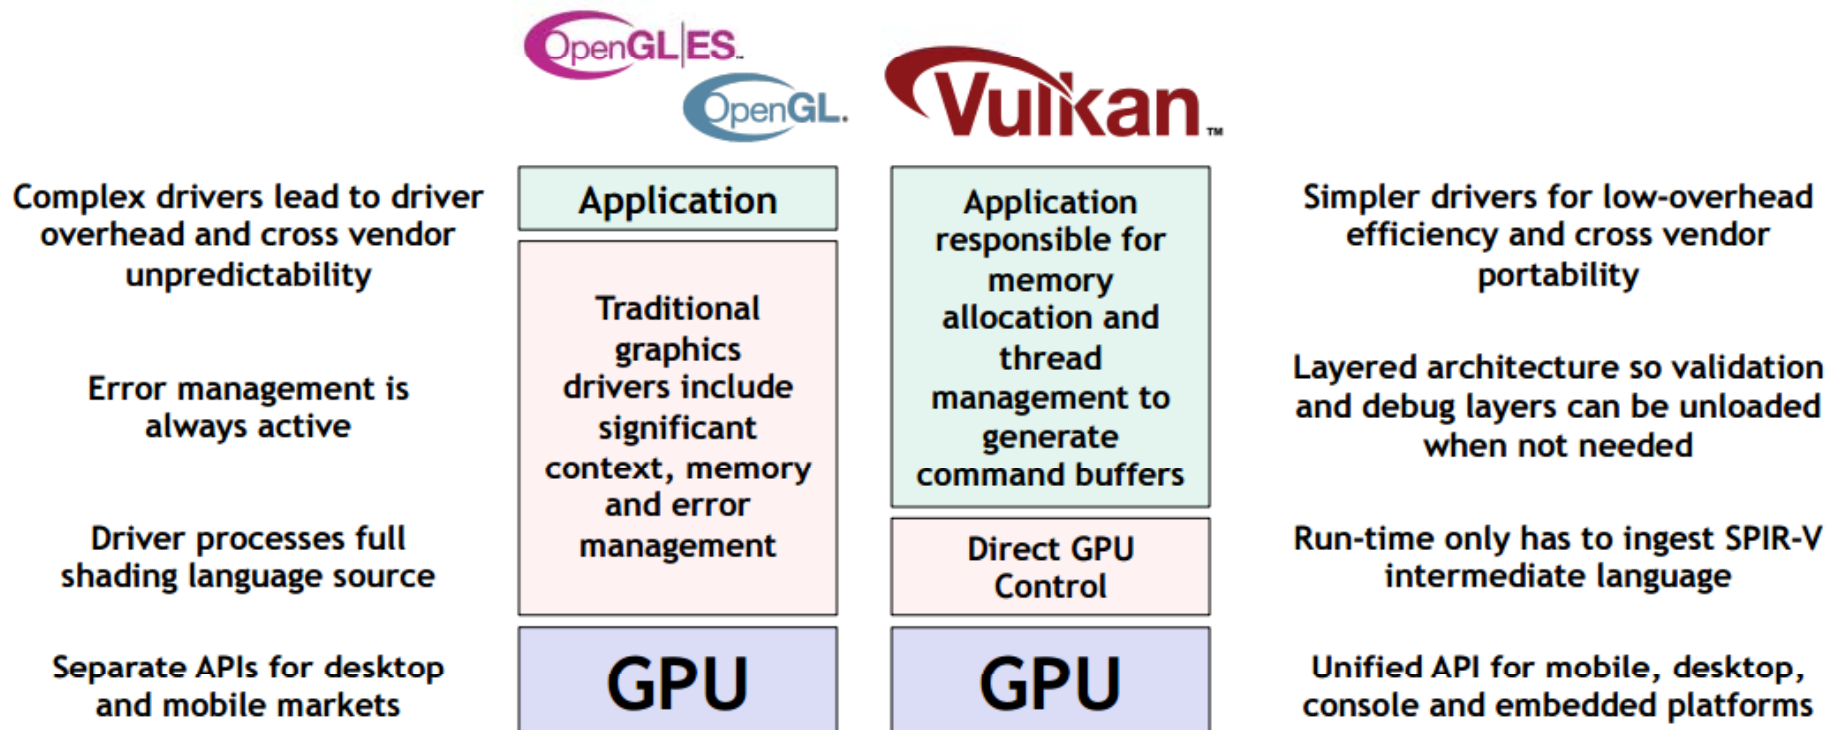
OpenGL ES

OpenGL

Vulkan

Complex drivers lead to driver overhead and cross vendor unpredictability

Error management is always active

Driver processes full shading language source

Separate APIs for desktop and mobile markets

Application

Traditional graphics drivers include significant context, memory and error management

GPU

Application responsible for memory allocation and thread management to generate command buffers

Direct GPU Control

GPU

Simpler drivers for low-overhead efficiency and cross vendor portability

Layered architecture so validation and debug layers can be unloaded when not needed

Run-time only has to ingest SPIR-V intermediate language

Unified API for mobile, desktop, console and embedded platforms